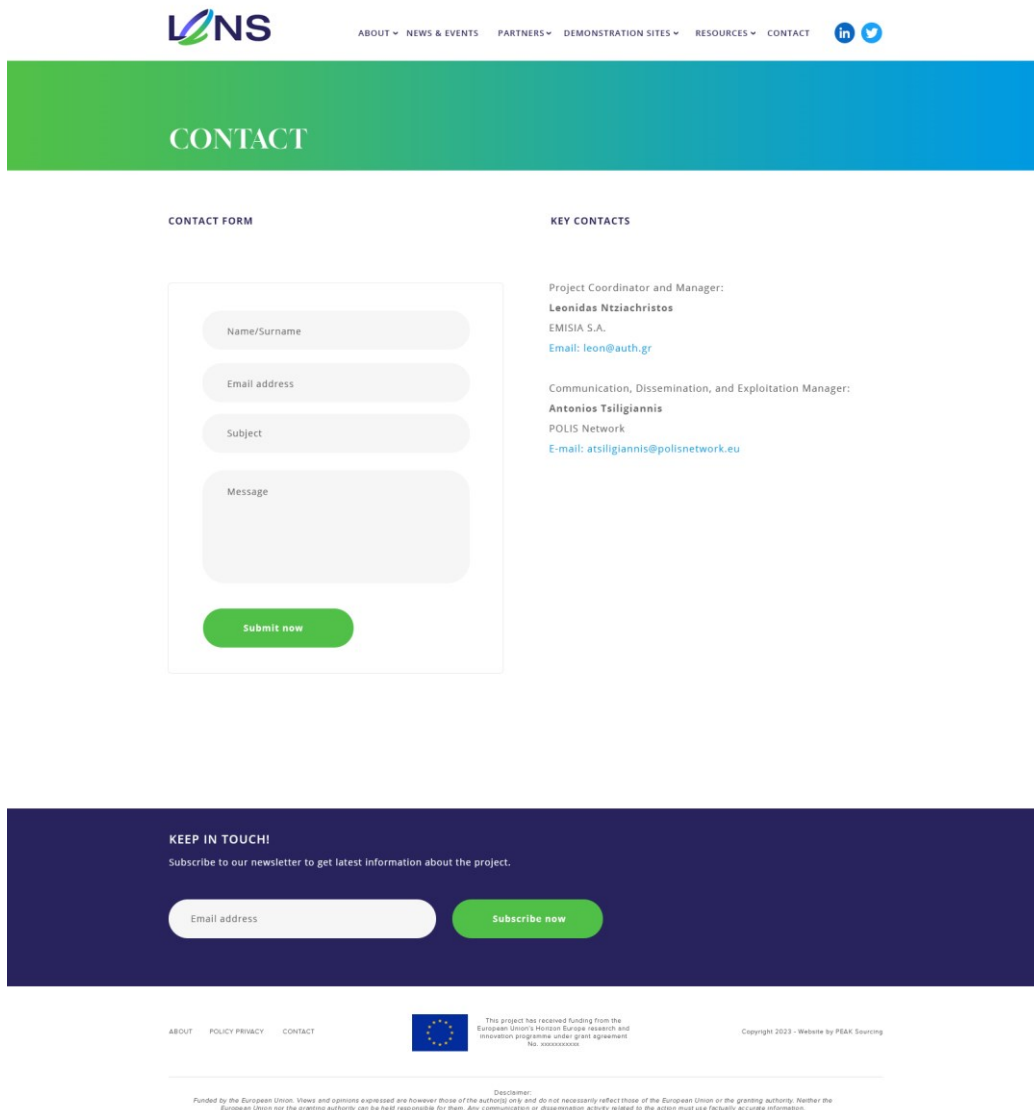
LENS

ABOUT NEWS & EVENTS PARTNERS DEMONSTRATION SITES RESOURCES CONTACT

CONTACT

CONTACT FORM

Name/Surname

Email address

Subject

Message

Submit now

KEY CONTACTS

Project Coordinator and Manager:
**Leonidas Ntziachristos**
EMISIA S.A.
Email: leon@auth.gr

Communication, Dissemination, and Exploitation Manager:
**Antonios Tsiligiannis**
POLIS Network
E-mail: atsiligiannis@polisnetwork.eu

KEEP IN TOUCH!

Subscribe to our newsletter to get latest information about the project.

Email address

Subscribe now

ABOUT POLICY PRIVACY CONTACT

This project has received funding from the European Union's Horizon Europe research and innovation programme under grant agreement No. xxxxxxxxxx

Copyright 2023 - Website by PEAK Sourcing

Disclaimer:
Funded by the European Union. Views and opinions expressed are however those of the author(s) only and do not necessarily reflect those of the European Union or the granting authority. Neither the European Union nor the granting authority can be held responsible for them. Any communication or dissemination activity related to the action must use factually accurate information.